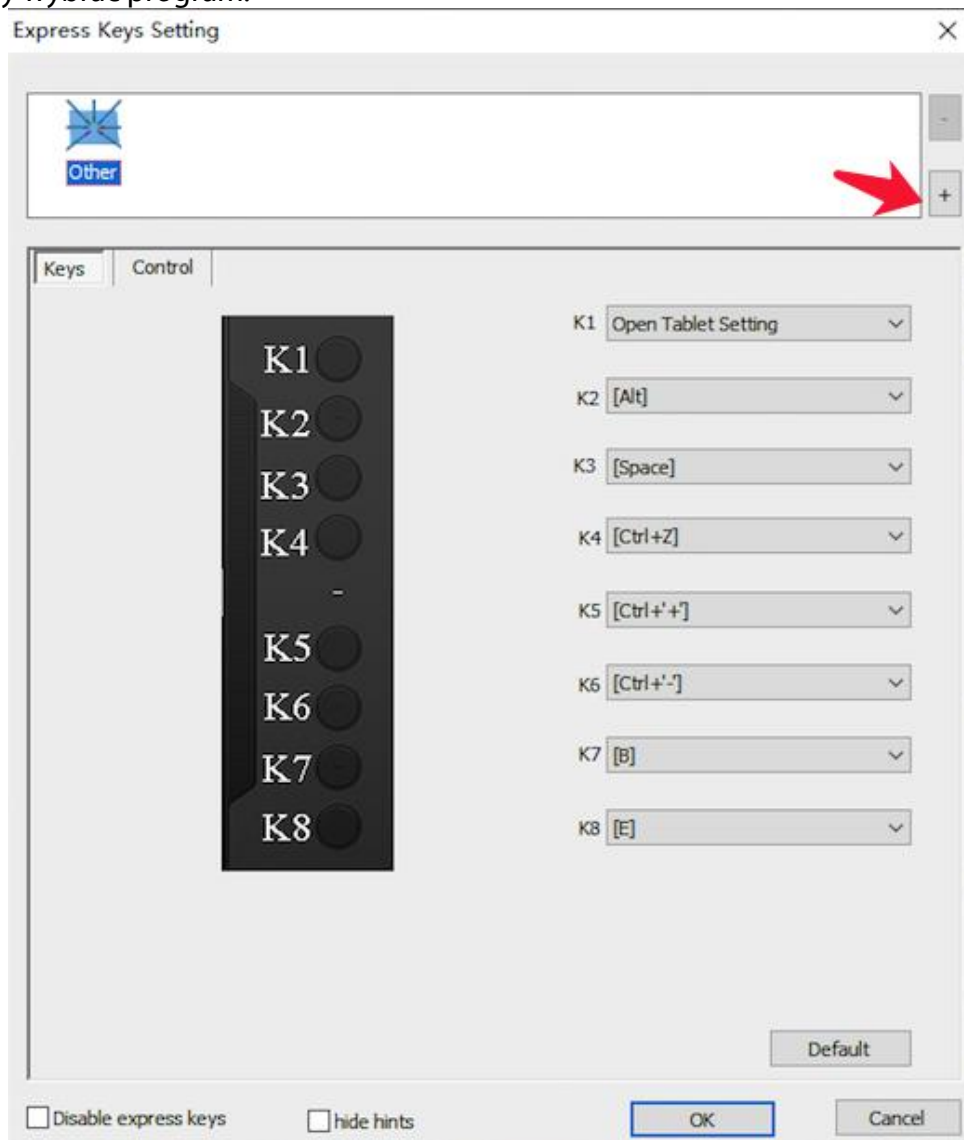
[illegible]
Express Keys Setting
×
Other
-
+
Keys
Control
K1
K2
K3
K4
-
K5
K6
K7
K8
K1 Open Tablet Setting
K2 [Alt]
K3 [Space]
K4 [Ctrl+Z]
K5 [Ctrl+'+']
K6 [Ctrl+'-']
K7 [B]
K8 [E]
Default
Disable express keys
hide hints
OK
Cancel